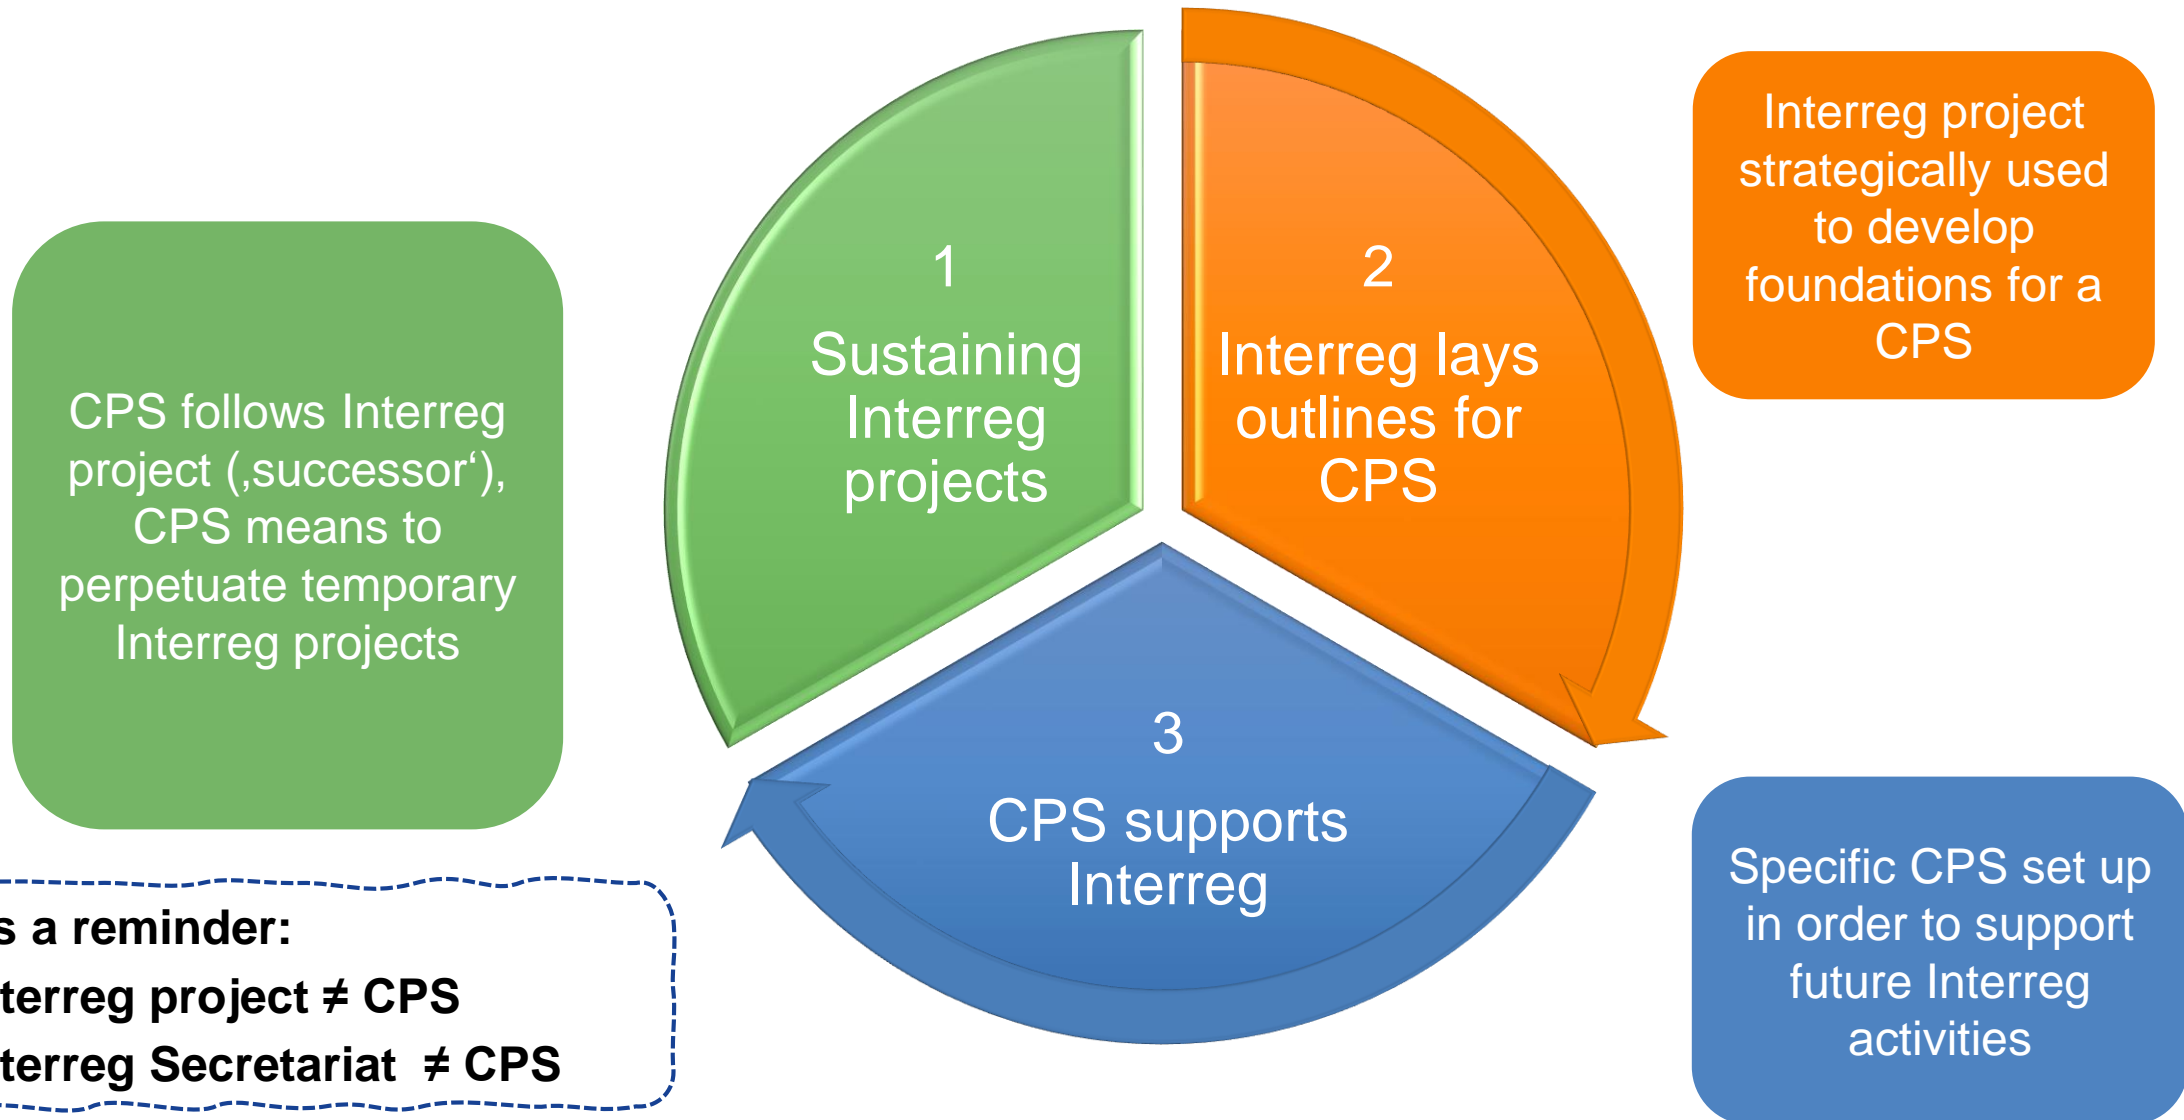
CPS follows Interreg project (‚successor'), CPS means to perpetuate temporary Interreg projects

1
Sustaining Interreg projects

2
Interreg lays outlines for CPS

Interreg project strategically used to develop foundations for a CPS

3
CPS supports Interreg

Specific CPS set up in order to support future Interreg activities

s a reminder:
terreg project ≠ CPS
terreg Secretariat ≠ CPS